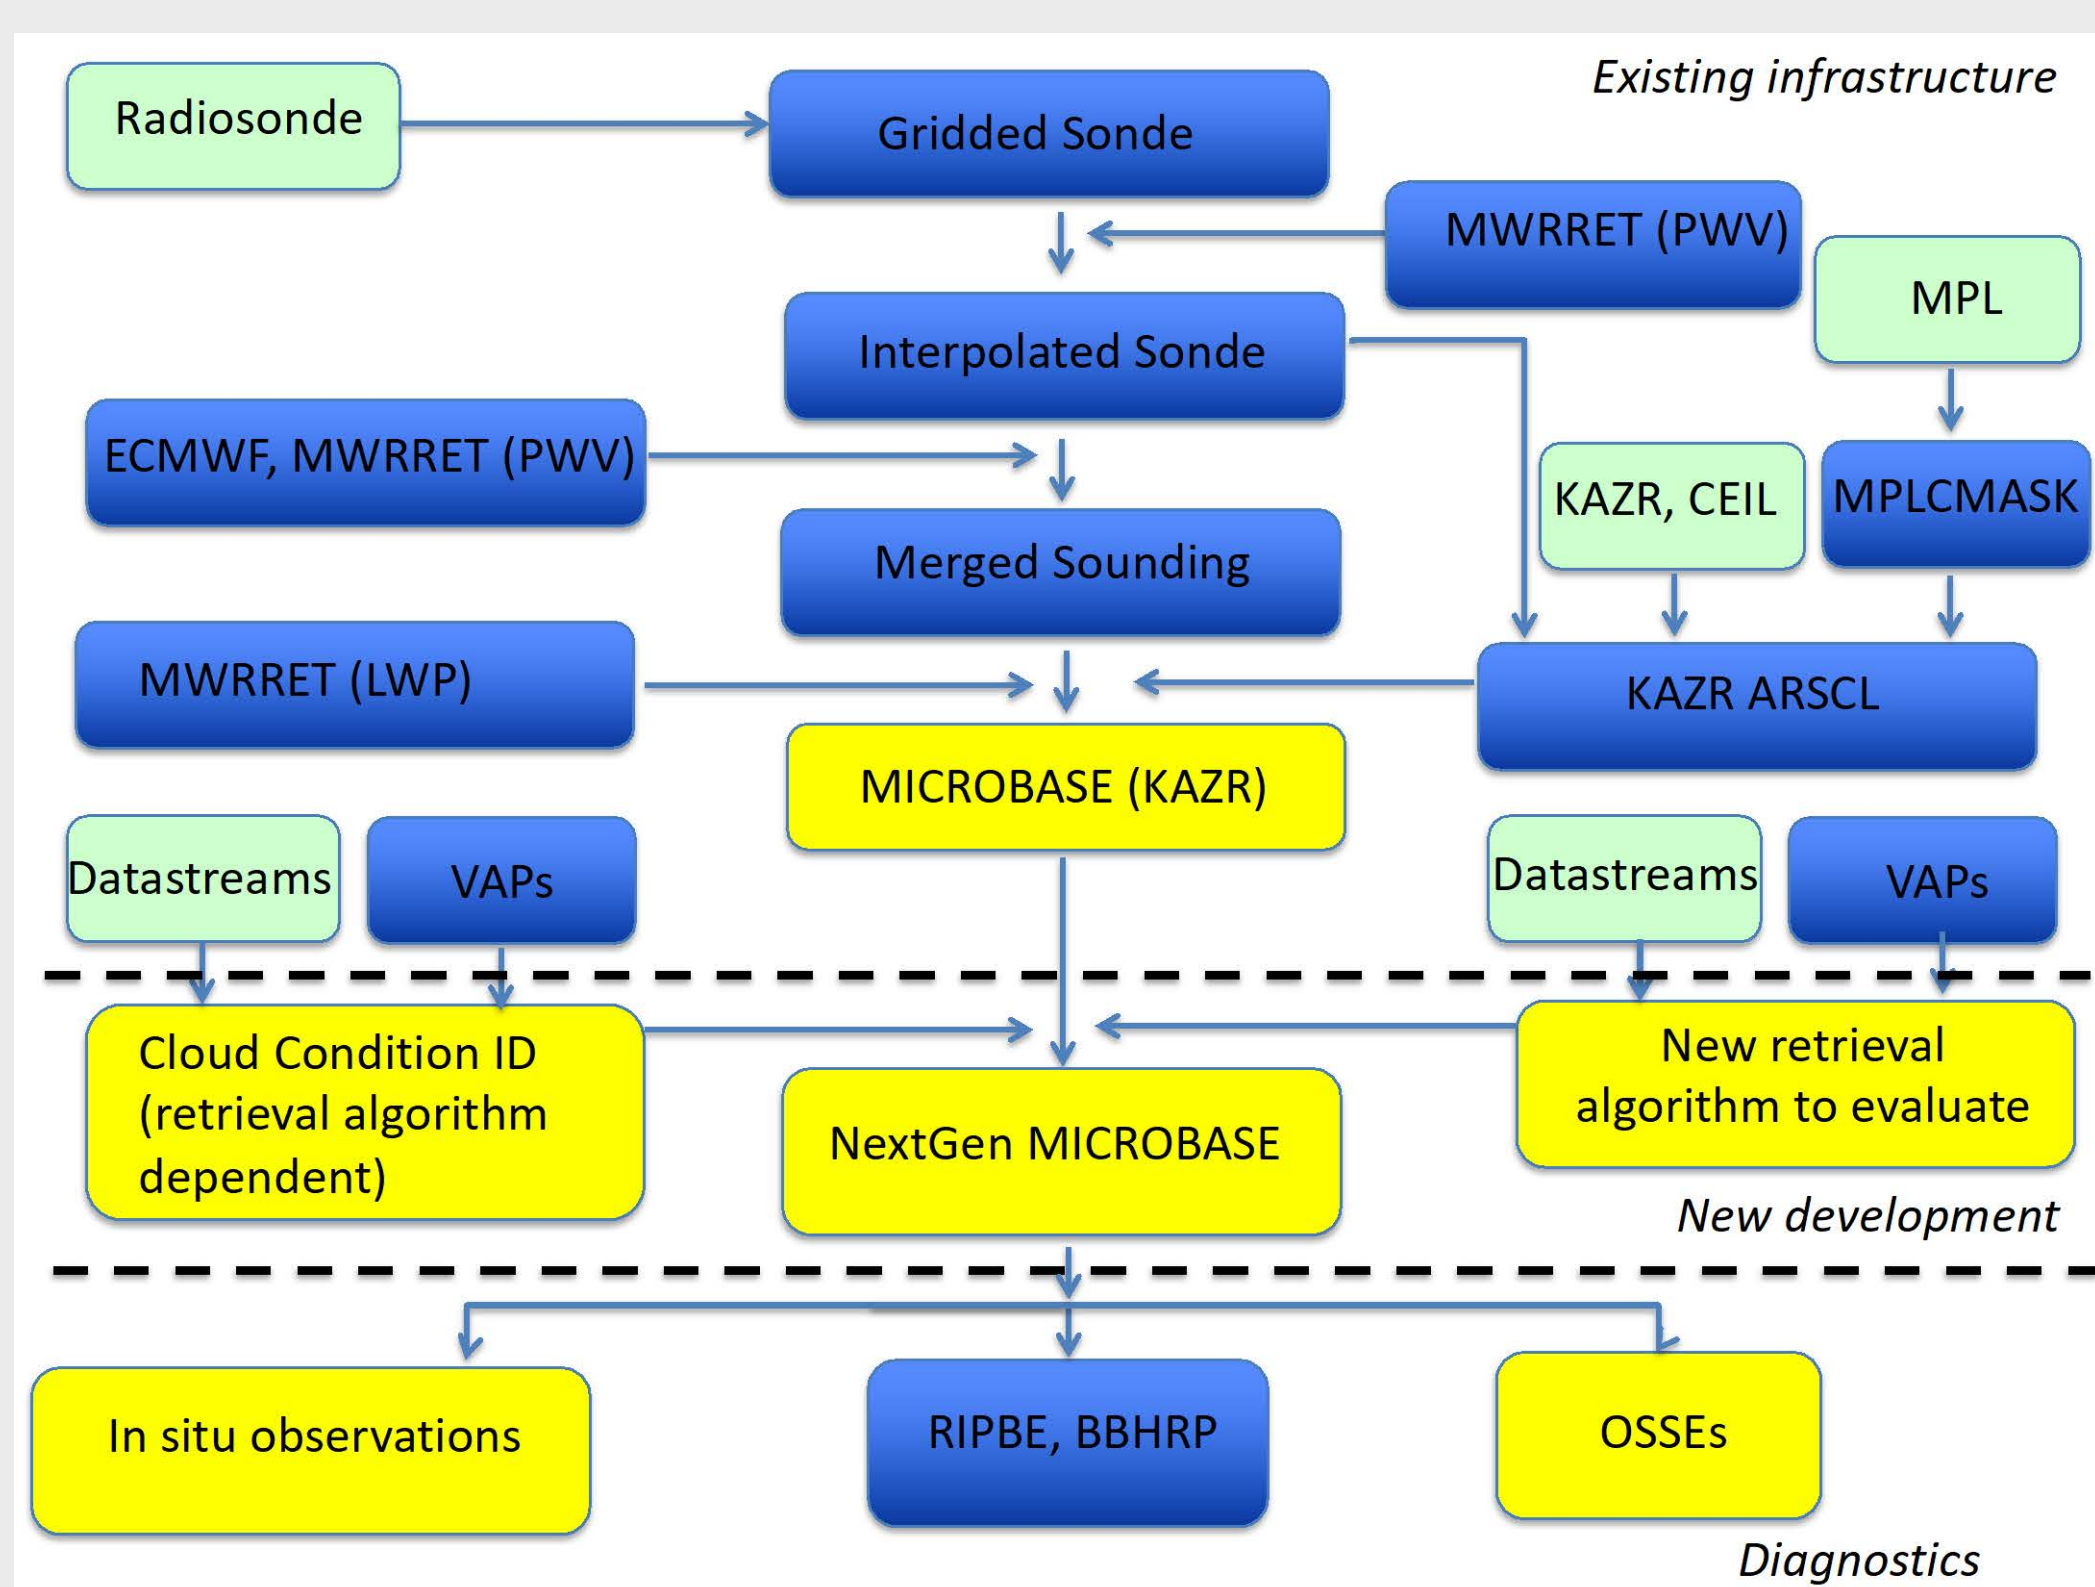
Existing infrastructure

Radiosonde

Gridded Sonde

MWRRET (PWV)

MPL

Interpolated Sonde

ECMWF, MWRRET (PWV)

KAZR, CEIL

MPLCMASK

Merged Sounding

MWRRET (LWP)

KAZR ARSCL

MICROBASE (KAZR)

Datastreams

VAPs

Datastreams

VAPs

Cloud Condition ID (retrieval algorithm dependent)

NextGen MICROBASE

New retrieval algorithm to evaluate

New development

In situ observations

RIPBE, BBHRP

OSSEs

Diagnostics